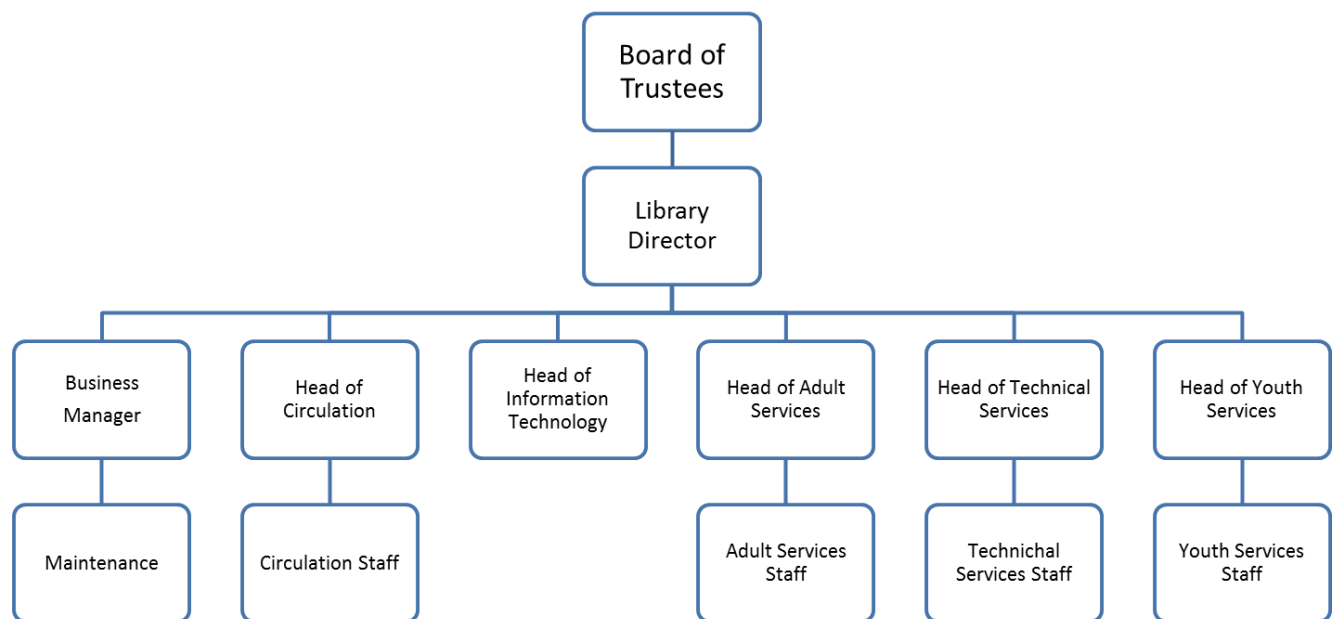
Board of Trustees

Library Director

Business Manager

Head of Circulation

Head of Information Technology

Head of Adult Services

Head of Technical Services

Head of Youth Services

Maintenance

Circulation Staff

Adult Services Staff

Technichal Services Staff

Youth Services Staff